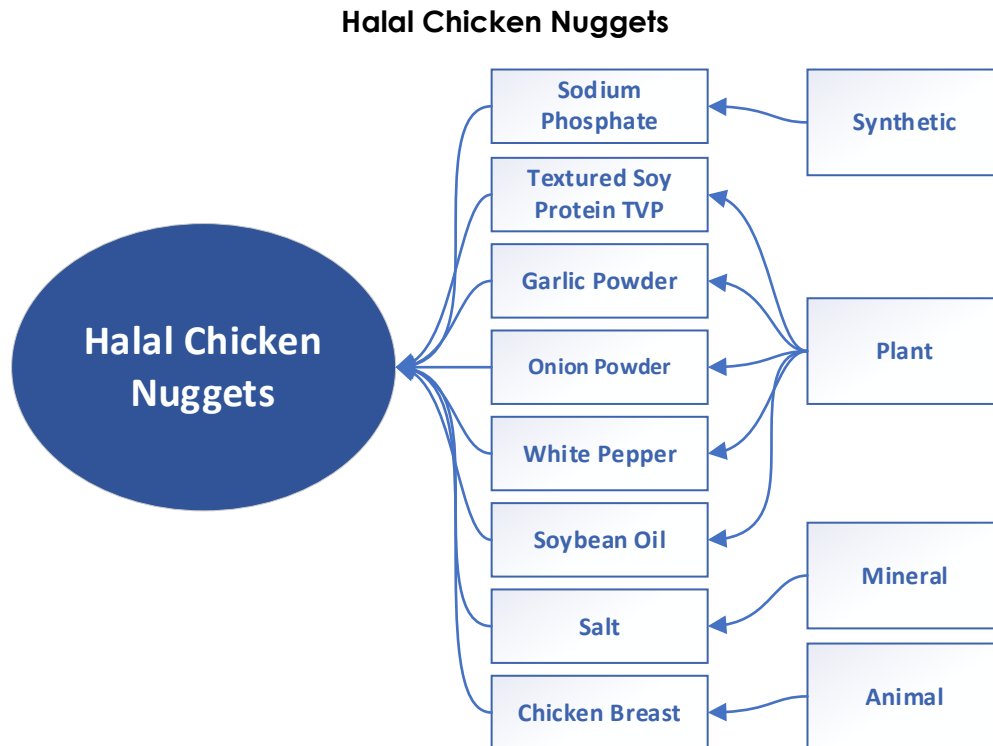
Halal Chicken Nuggets

Halal Chicken Nuggets

Sodium Phosphate

Textured Soy Protein TVP

Garlic Powder

Onion Powder

White Pepper

Soybean Oil

Salt

Chicken Breast

Synthetic

Plant

Mineral

Animal